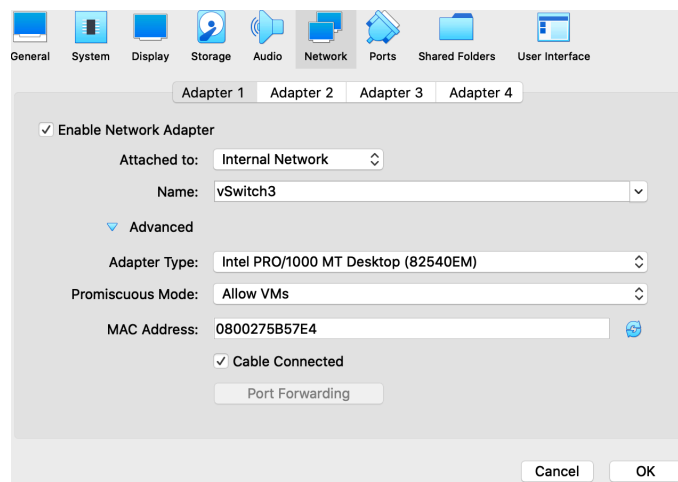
General System Display Storage Audio Network Ports Shared Folders User Interface

Adapter 1 Adapter 2 Adapter 3 Adapter 4

✓ Enable Network Adapter

Attached to: Internal Network

Name: vSwitch3

Advanced

Adapter Type: Intel PRO/1000 MT Desktop (82540EM)

Promiscuous Mode: Allow VMs

MAC Address: 0800275B57E4

✓ Cable Connected

Port Forwarding

Cancel OK